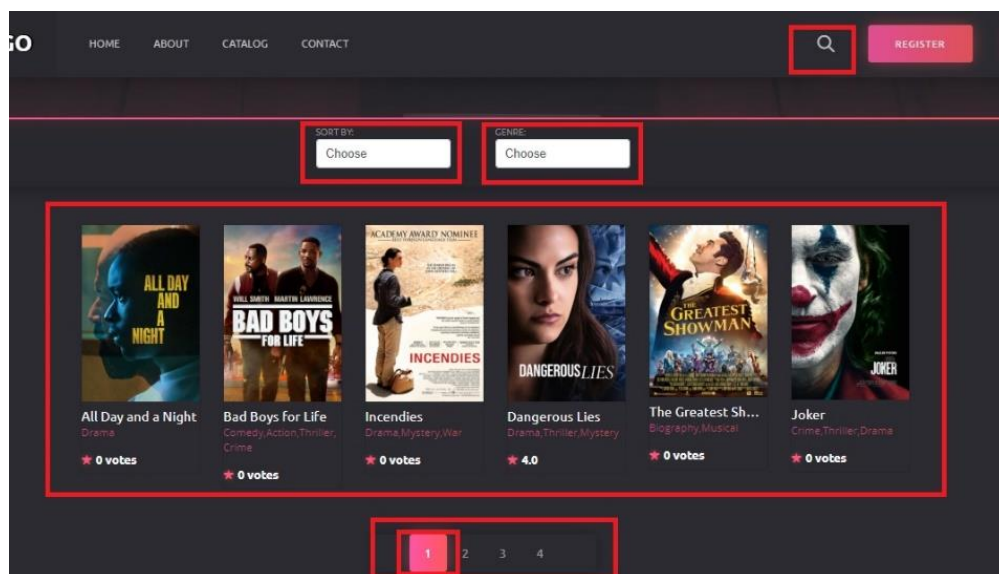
GO HOME ABOUT CATALOG CONTACT

REGISTER

SORT BY:
Choose

GENRE:
Choose

ALL DAY AND A NIGHT

All Day and a Night
Drama
★ 0 votes

WILL SMITH MARTIN LAWRENCE
BAD BOYS FOR LIFE

Bad Boys for Life
Comedy,Action,Thriller,Crime
★ 0 votes

ACADEMY AWARD NOMINEE
INCENDIES

Incendies
Drama,Mystery,War
★ 0 votes

DANGEROUS LIES

Dangerous Lies
Drama,Thriller,Mystery
★ 4.0

THE GREATEST SHOWMAN

The Greatest Sh...
Biography,Musical
★ 0 votes

JOKER

Joker
Crime,Thriller,Drama
★ 0 votes

1 2 3 4